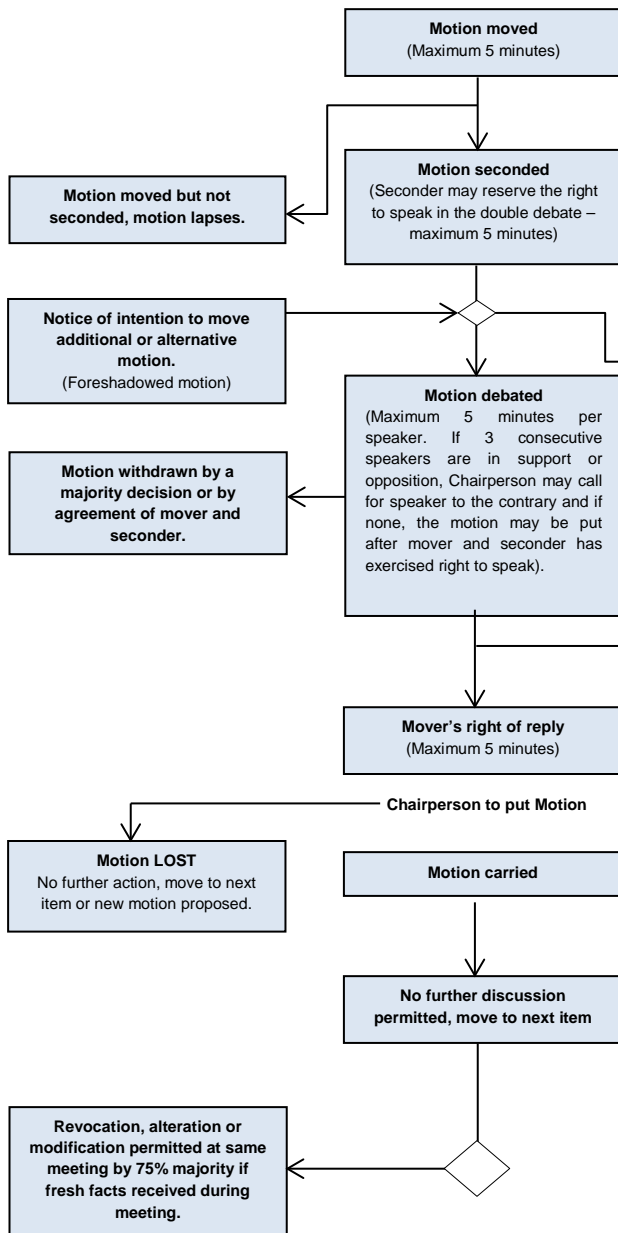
**Motion moved**
(Maximum 5 minutes)

**Motion seconded**
(Seconder may reserve the right to speak in the double debate – maximum 5 minutes)

**Motion moved but not seconded, motion lapses.**

**Notice of intention to move additional or alternative motion.**
(Foreshadowed motion)

**Motion debated**
(Maximum 5 minutes per speaker. If 3 consecutive speakers are in support or opposition, Chairperson may call for speaker to the contrary and if none, the motion may be put after mover and seconder has exercised right to speak).

**Motion withdrawn by a majority decision or by agreement of mover and seconder.**

**Mover's right of reply**
(Maximum 5 minutes)

**Chairperson to put Motion**

**Motion LOST**
No further action, move to next item or new motion proposed.

**Motion carried**

**No further discussion permitted, move to next item**

**Revocation, alteration or modification permitted at same meeting by 75% majority if fresh facts received during meeting.**